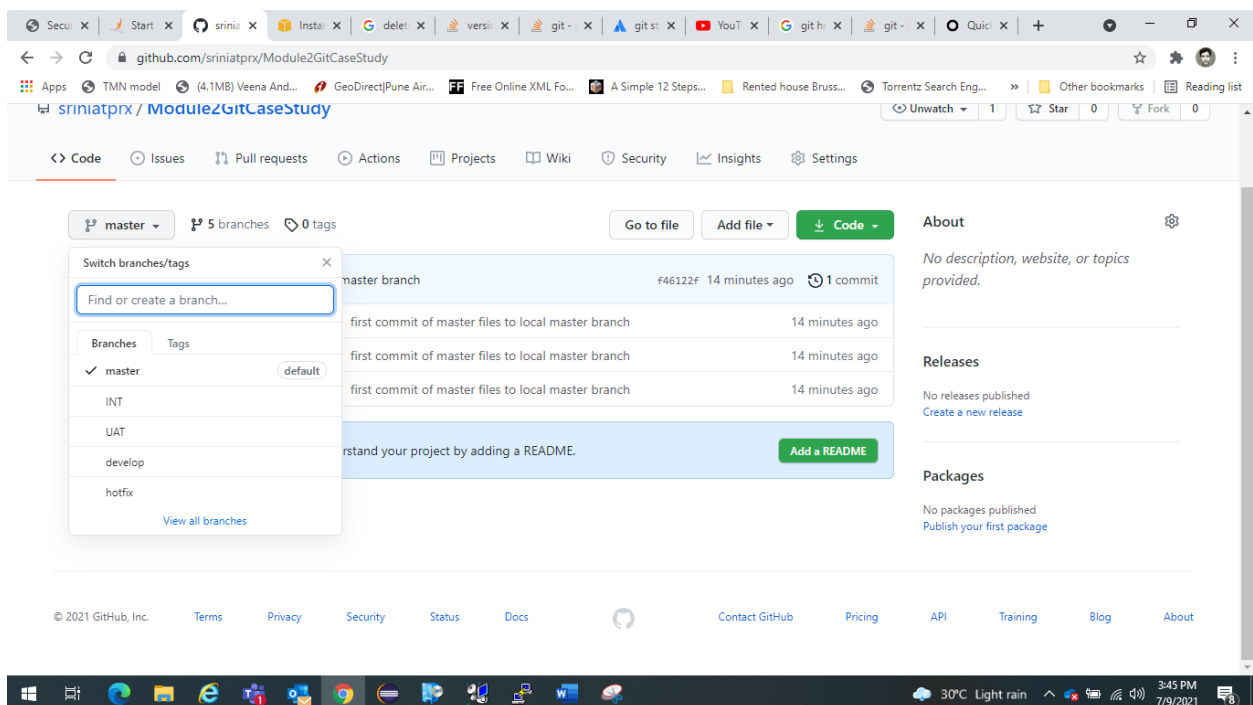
Secu × | Start × | srinia × | Insta × | delet × | versi × | git - × | git st × | YouT × | git h × | git - × | Quic × | +

github.com/sriniatprx/Module2GitCaseStudy

Apps | TMN model | (4.1MB) Veena And... | GeoDirect|Pune Air... | Free Online XML Fo... | A Simple 12 Steps... | Rented house Bruss... | Torrentz Search Eng... | » | Other bookmarks | Reading list

sriniatprx / Module2GitCaseStudy

Unwatch 1 | Star 0 | Fork 0

Code | Issues | Pull requests | Actions | Projects | Wiki | Security | Insights | Settings

master | 5 branches | 0 tags | Go to file | Add file | Code

Switch branches/tags

Find or create a branch...

Branches | Tags

master default

INT

UAT

develop

hotfix

View all branches

master branch | f46122f 14 minutes ago | 1 commit

first commit of master files to local master branch | 14 minutes ago

first commit of master files to local master branch | 14 minutes ago

first commit of master files to local master branch | 14 minutes ago

rstand your project by adding a README. | Add a README

About

No description, website, or topics provided.

Releases

No releases published
Create a new release

Packages

No packages published
Publish your first package

© 2021 GitHub, Inc. | Terms | Privacy | Security | Status | Docs | Contact GitHub | Pricing | API | Training | Blog | About

30°C Light rain | 3:45 PM 7/9/2021